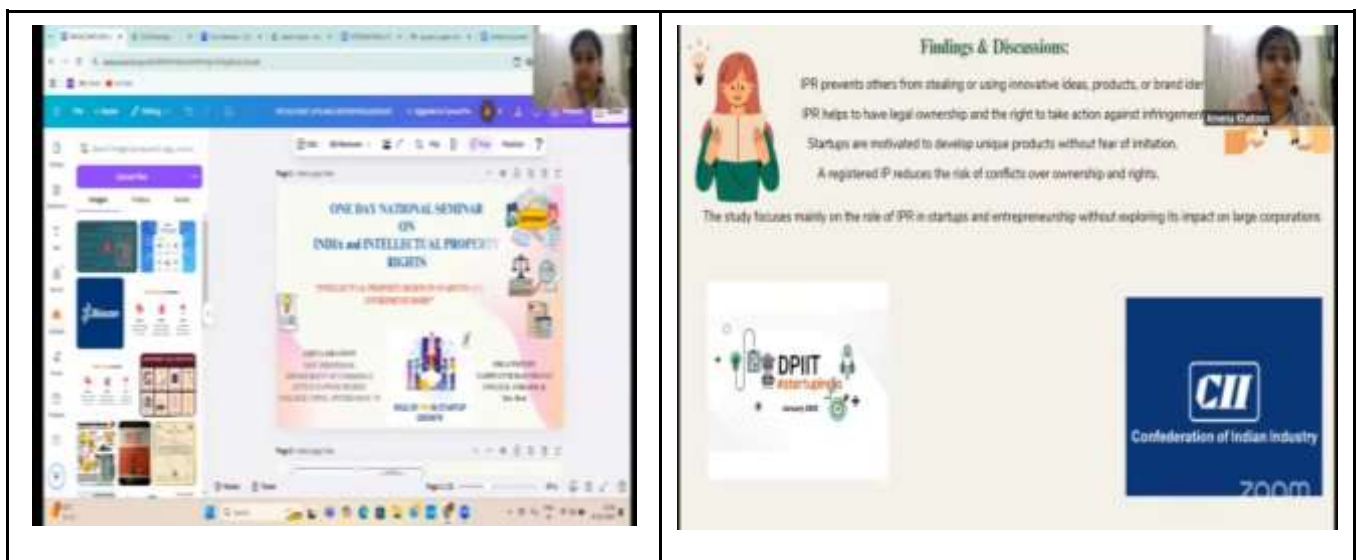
ONE DAY NATIONAL SEMINAR
ON
INDIA and INTELLECTUAL PROPERTY RIGHTS

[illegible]

ROLE OF IPR IN STARTUP GROWTH

Findings & Discussions:

IPR prevents others from stealing or using innovative ideas, products, or brand ider

IPR helps to have legal ownership and the right to take action against infringement

Startups are motivated to develop unique products without fear of imitation.

A registered IP reduces the risk of conflicts over ownership and rights.

The study focuses mainly on the role of IPR in startups and entrepreneurship without exploring its impact on large corporations.

DPIIT
#startupindia

CII
Confederation of Indian Industry

zoom